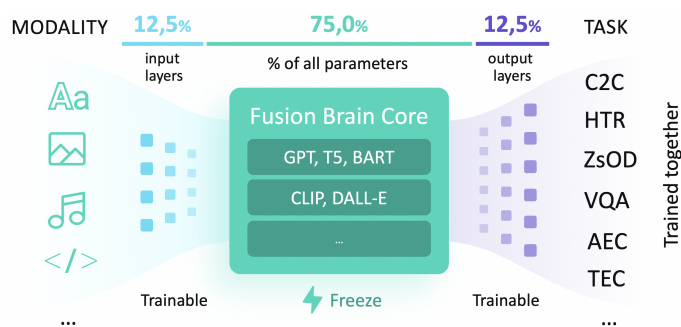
MODALITY

12,5%
input layers

75,0%
% of all parameters

12,5%
output layers

TASK

Aa

</>

...

Fusion Brain Core

GPT, T5, BART

CLIP, DALL-E

...

Trainable

Freeze

Trainable

C2C
HTR
ZsOD
VQA
AEC
TEC
...

Trained together